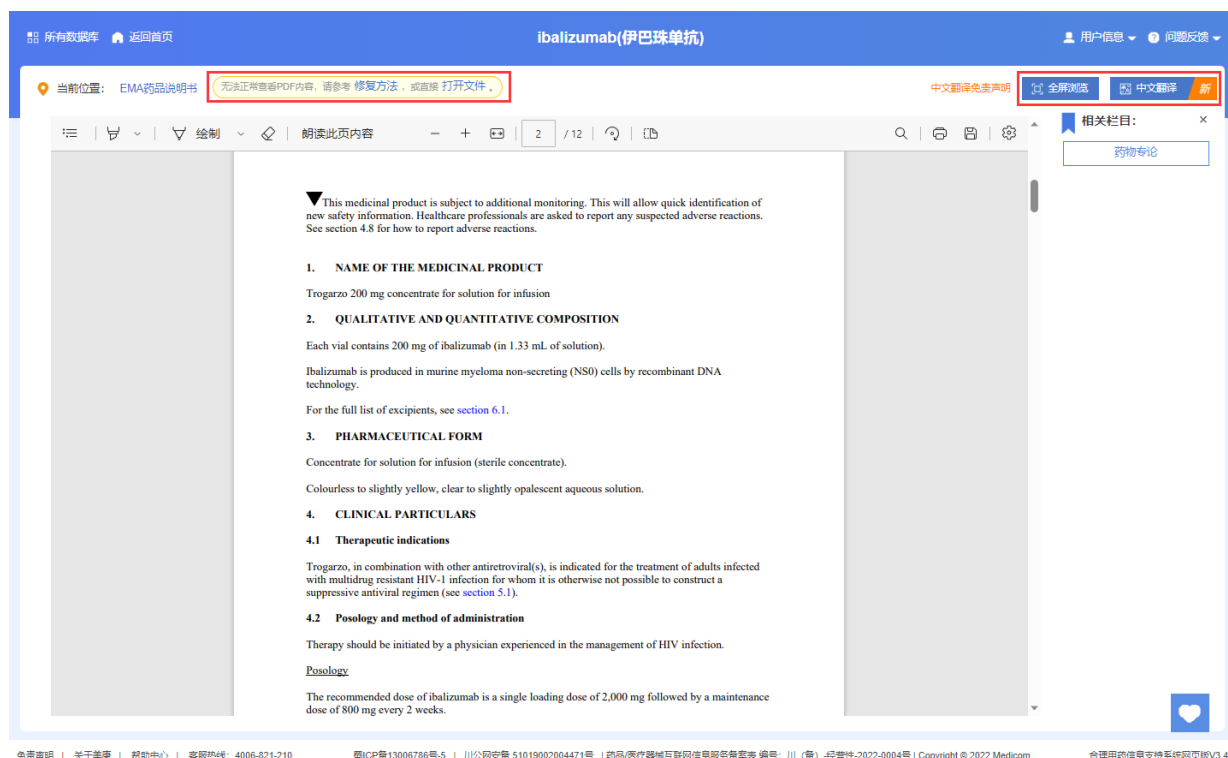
所有数据库 返回首页 ibalizumab(伊巴珠单抗) 用户信息 问题反馈

当前位置: EMA药品说明书 无法正常查看PDF内容，请参考 修复方法 ，或直接 打开文件 。 中文翻译免责声明 全屏浏览 中文翻译 新

绘制 朗读此页内容 2 / 12

相关栏目: 药物专论

▼This medicinal product is subject to additional monitoring. This will allow quick identification of new safety information. Healthcare professionals are asked to report any suspected adverse reactions. See section 4.8 for how to report adverse reactions.

1. NAME OF THE MEDICINAL PRODUCT

Trogarzo 200 mg concentrate for solution for infusion

2. QUALITATIVE AND QUANTITATIVE COMPOSITION

Each vial contains 200 mg of ibalizumab (in 1.33 mL of solution).

Ibalizumab is produced in murine myeloma non-secreting (NS0) cells by recombinant DNA technology.

For the full list of excipients, see section 6.1.

3. PHARMACEUTICAL FORM

Concentrate for solution for infusion (sterile concentrate).

Colourless to slightly yellow, clear to slightly opalescent aqueous solution.

4. CLINICAL PARTICULARS

4.1 Therapeutic indications

Trogarzo, in combination with other antiretroviral(s), is indicated for the treatment of adults infected with multidrug resistant HIV-1 infection for whom it is otherwise not possible to construct a suppressive antiviral regimen (see section 5.1).

4.2 Posology and method of administration

Therapy should be initiated by a physician experienced in the management of HIV infection.

Posology

The recommended dose of ibalizumab is a single loading dose of 2,000 mg followed by a maintenance dose of 800 mg every 2 weeks.

免责声明 | 关于美康 | 帮助中心 | 客服热线: 4006-821-210 蜀ICP备13006786号-5 | 川公网安备 51019002004471号 | 药品医疗器械互联网信息服务备案表 编号: 川（备）-经营性-2022-0004号 | Copyright © 2022 Medicom 合理用药信息支持系统网页版V3.4